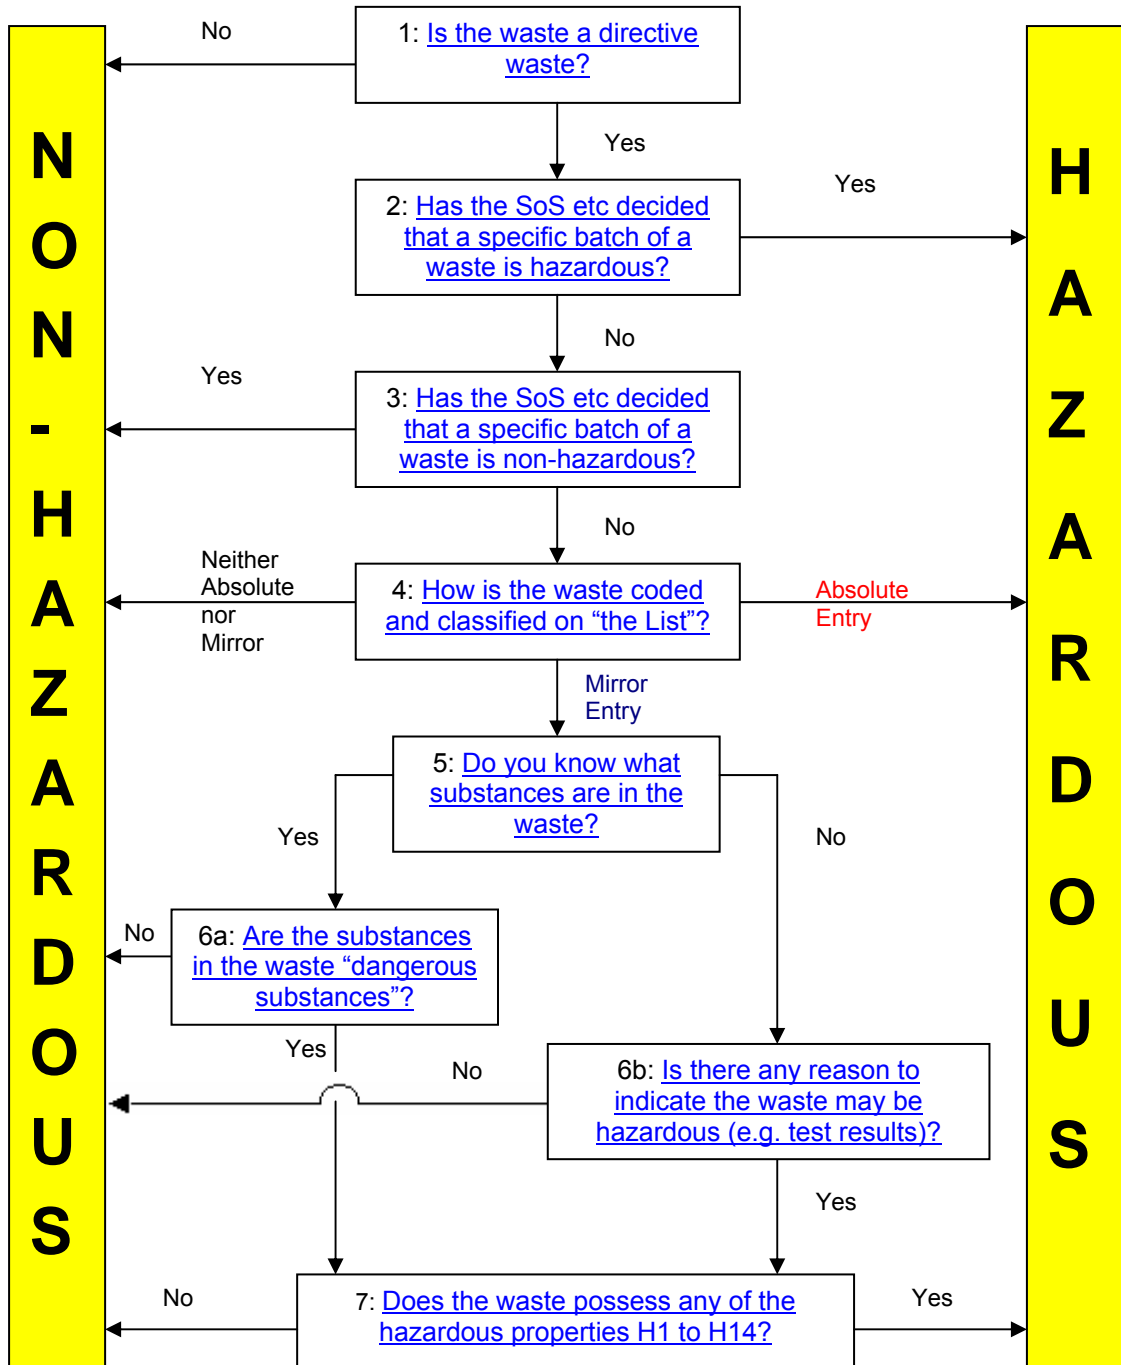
NON-HAZARDOUS

1: Is the waste a directive waste?

No

Yes

2: Has the SoS etc decided that a specific batch of a waste is hazardous?

Yes

No

3: Has the SoS etc decided that a specific batch of a waste is non-hazardous?

Yes

No

4: How is the waste coded and classified on "the List"?

Neither Absolute nor Mirror

Absolute Entry

Mirror Entry

5: Do you know what substances are in the waste?

Yes

No

6a: Are the substances in the waste "dangerous substances"?

No

Yes

6b: Is there any reason to indicate the waste may be hazardous (e.g. test results)?

No

Yes

7: Does the waste possess any of the hazardous properties H1 to H14?

No

Yes

HAZARDOUS